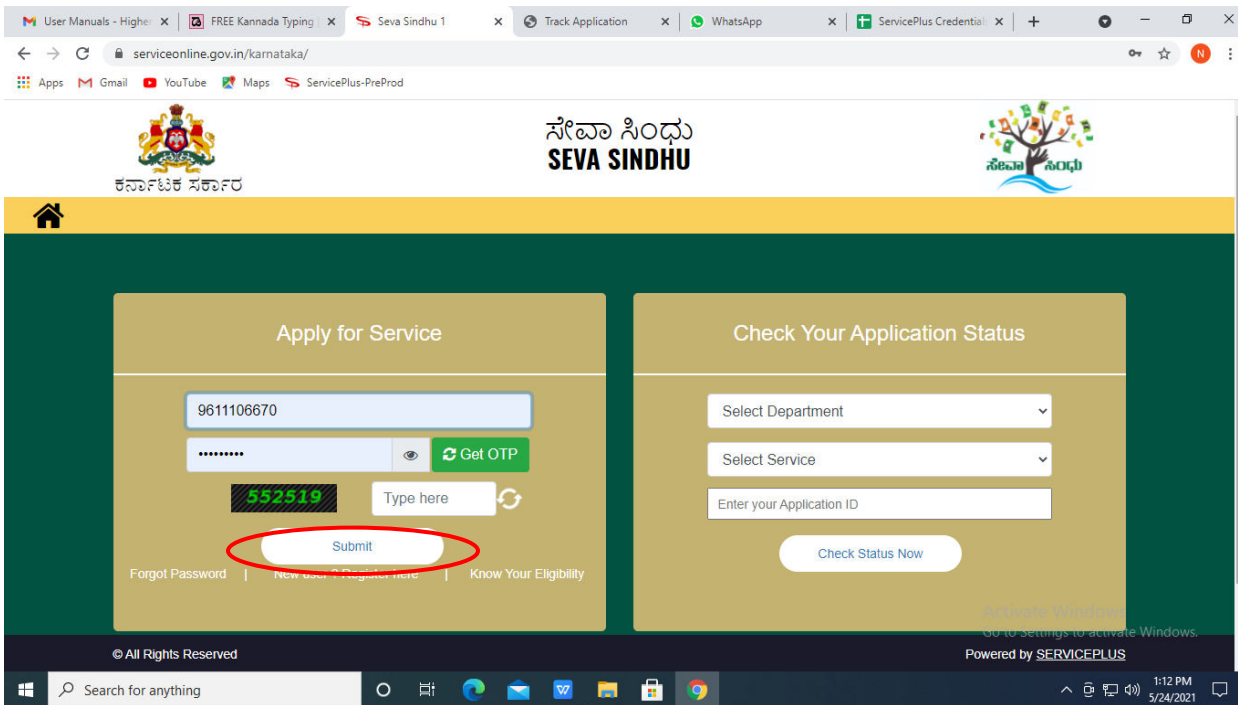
User Manuals - Highe ×
FREE Kannada Typing ×
Seva Sindhu 1 ×
Track Application ×
WhatsApp ×
ServicePlus Credentiall ×
+

serviceonline.gov.in/karnataka/

Apps  Gmail  YouTube  Maps  ServicePlus-PreProd

ಕರ್ನಾಟಕ ಸರ್ಕಾರ

ಸೇವಾ ಸಿಂಧು
SEVA SINDHU

ಸೇವಾ ಸಿಂಧು

Apply for Service

9611106670

•••••••••

Get OTP

552519

Type here

Submit

Forgot Password | New user ? Register here | Know Your Eligibility

Check Your Application Status

Select Department

Select Service

Enter your Application ID

Check Status Now

Activate Windows
Go to Settings to activate Windows.

© All Rights Reserved

Powered by SERVICEPLUS

Search for anything

1:12 PM
5/24/2021